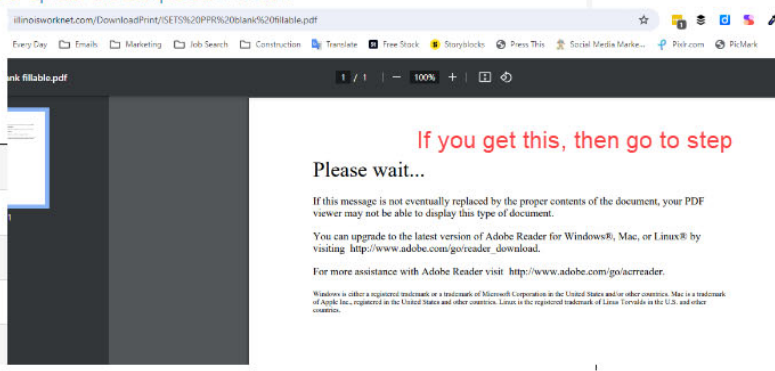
illinoisworknet.com/DownloadPrint/ISETS%20PPR%20blank%20fillable.pdf

Every Day Emails Marketing Job Search Construction Translate Free Stock Storyblocks Press This Social Media Marke... Pixlr.com PicMark

ank fillable.pdf

1 / 1 — 100% +

1

If you get this, then go to step

Please wait...

If this message is not eventually replaced by the proper contents of the document, your PDF viewer may not be able to display this type of document.

You can upgrade to the latest version of Adobe Reader for Windows®, Mac, or Linux® by visiting http://www.adobe.com/go/reader_download.

For more assistance with Adobe Reader visit http://www.adobe.com/go/acrreader.

Windows is either a registered trademark or a trademark of Microsoft Corporation in the United States and/or other countries. Mac is a trademark of Apple Inc., registered in the United States and other countries. Linux is the registered trademark of Linus Torvalds in the U.S. and other countries.